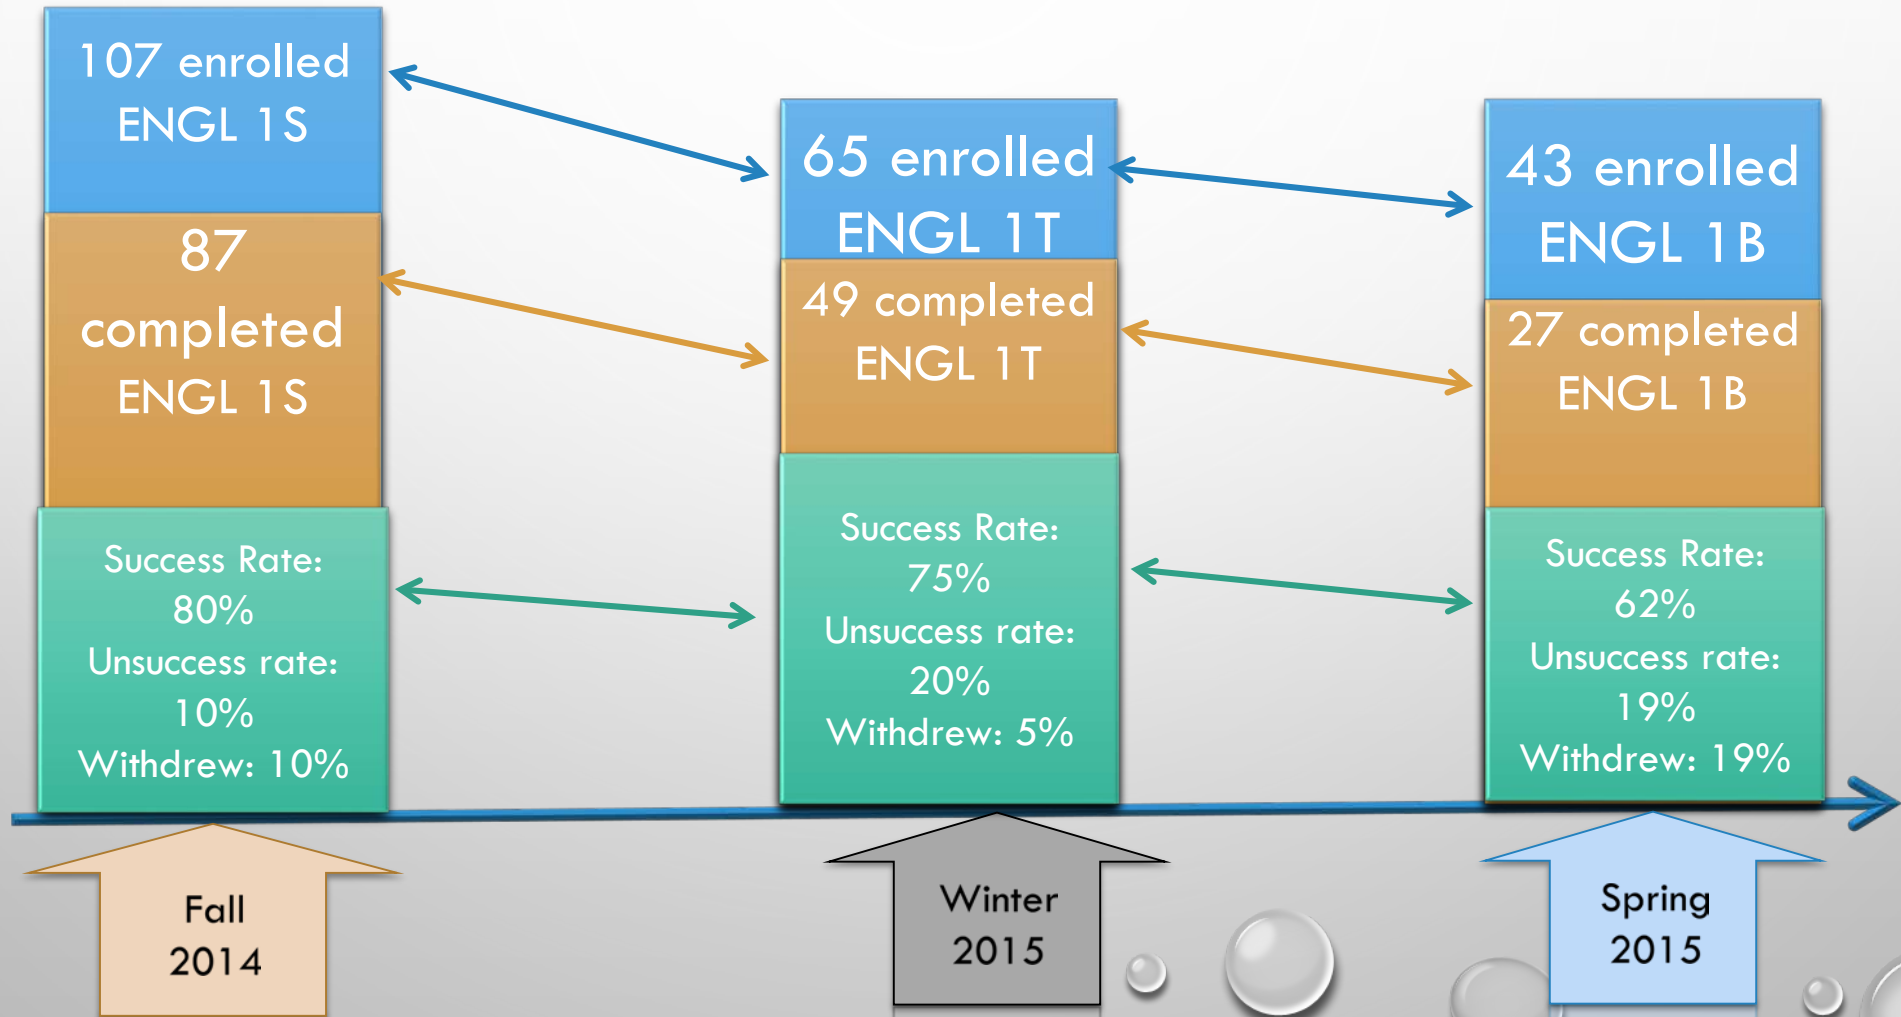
107 enrolled ENGL 1S

87 completed ENGL 1S

Success Rate: 80%
Unsuccess rate: 10%
Withdrew: 10%

65 enrolled ENGL 1T

49 completed ENGL 1T

Success Rate: 75%
Unsuccess rate: 20%
Withdrew: 5%

43 enrolled ENGL 1B

27 completed ENGL 1B

Success Rate: 62%
Unsuccess rate: 19%
Withdrew: 19%

Fall 2014

Winter 2015

Spring 2015